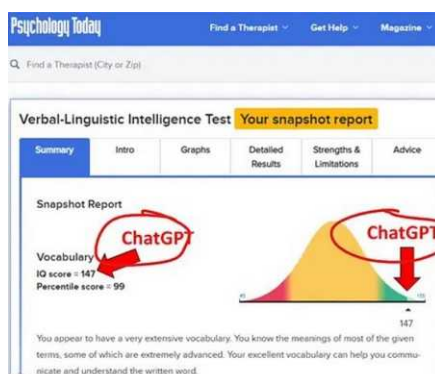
Psychology Today
Find a Therapist
Get Help
Magazine

Find a Therapist (City or Zip)

Verbal-Linguistic Intelligence Test Your snapshot report

| Summary | Intro | Graphs | Detailed Results | Strengths & Limitations | Advice |
|---|---|---|---|---|---|

Snapshot Report

ChatGPT

ChatGPT

Vocabulary
IQ score = 147
Percentile score = 99

147

You appear to have a very extensive vocabulary. You know the meanings of most of the given terms, some of which are extremely advanced. Your excellent vocabulary can help you communicate and understand the written word.